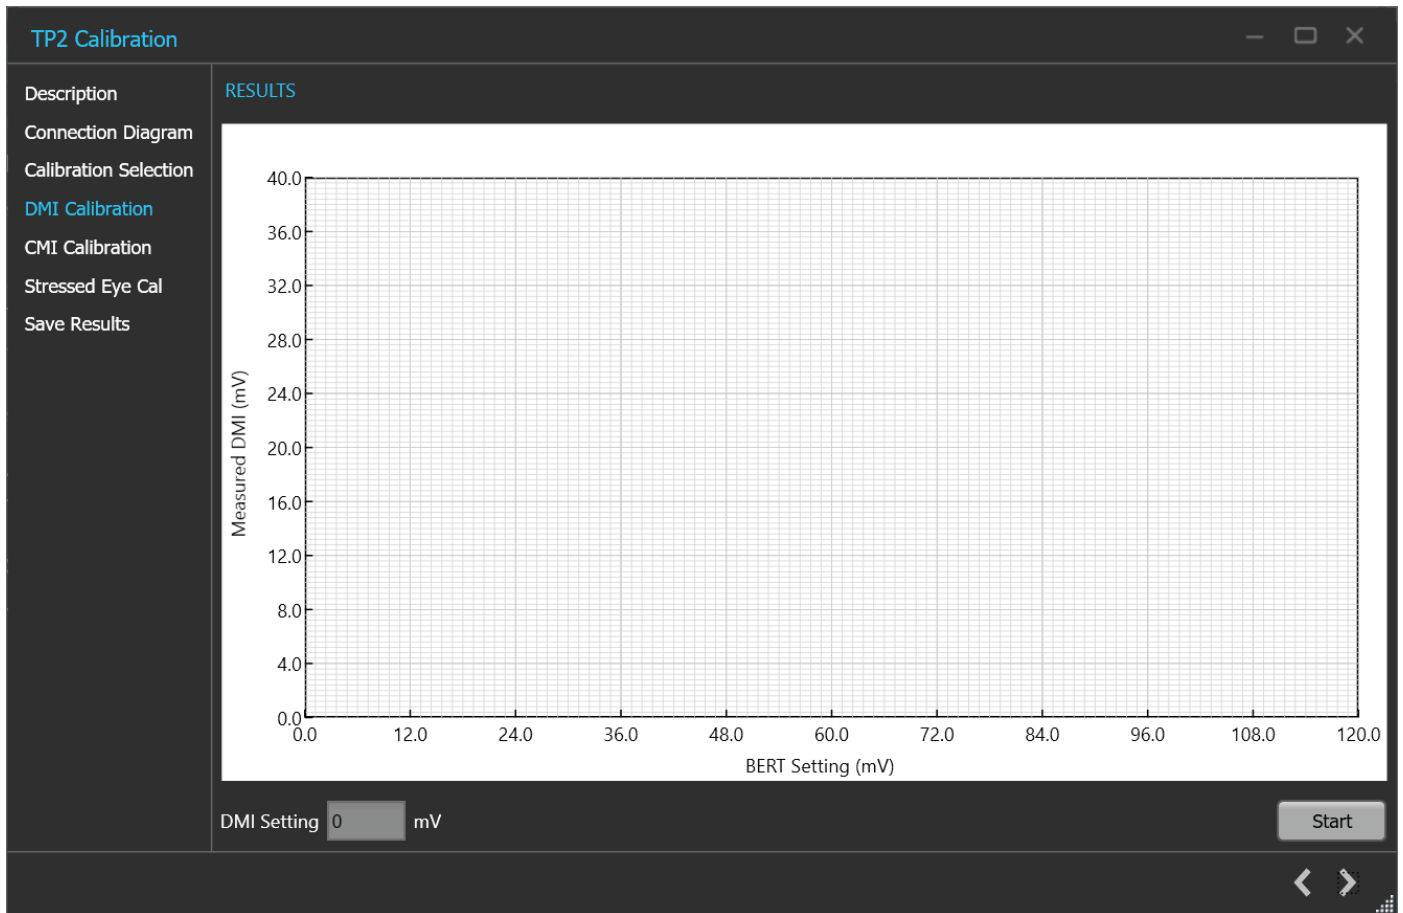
TP2 Calibration

Description
Connection Diagram
Calibration Selection
DMI Calibration
CMI Calibration
Stressed Eye Cal
Save Results

RESULTS

40.0
36.0
32.0
28.0
24.0
20.0
16.0
12.0
8.0
4.0
0.0

Measured DMI (mV)

0.0 12.0 24.0 36.0 48.0 60.0 72.0 84.0 96.0 108.0 120.0

BERT Setting (mV)

DMI Setting 0 mV

Start